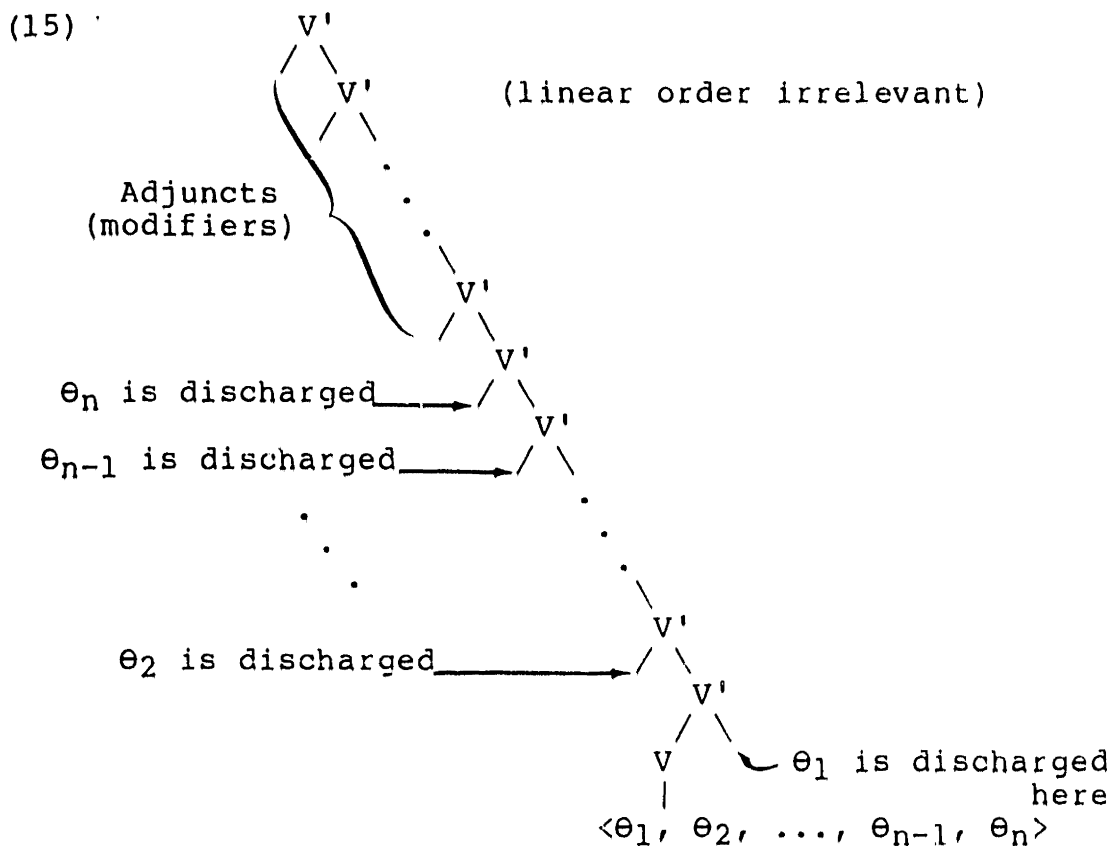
(15)

V'

V'

(linear order irrelevant)

Adjuncts (modifiers)

V'

V'

$\theta_n$ is discharged

V'

$\theta_{n-1}$ is discharged

V'

$\theta_2$ is discharged

V'

V

$\theta_1$ is discharged here

$\langle\theta_1, \theta_2, \ldots, \theta_{n-1}, \theta_n\rangle$